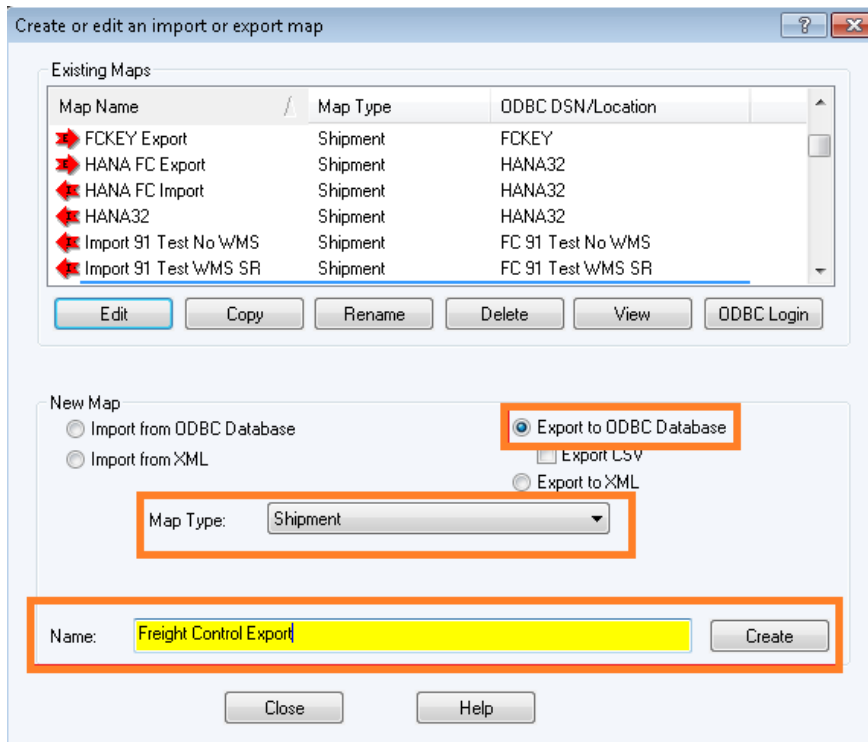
Create or edit an import or export map

?

Existing Maps

| Map Name | Map Type | ODBC DSN/Location |
|---|---|---|
| FCKEY Export | Shipment | FCKEY |
| HANA FC Export | Shipment | HANA32 |
| HANA FC Import | Shipment | HANA32 |
| HANA32 | Shipment | HANA32 |
| Import 91 Test No WMS | Shipment | FC 91 Test No WMS |
| Import 91 Test WMS SR | Shipment | FC 91 Test WMS SR |

Edit Copy Rename Delete View ODBC Login

New Map

Import from ODBC Database

Import from XML

Export to ODBC Database

Export CSV

Export to XML

Map Type: Shipment

Name: Freight Control Export

Create

Close Help